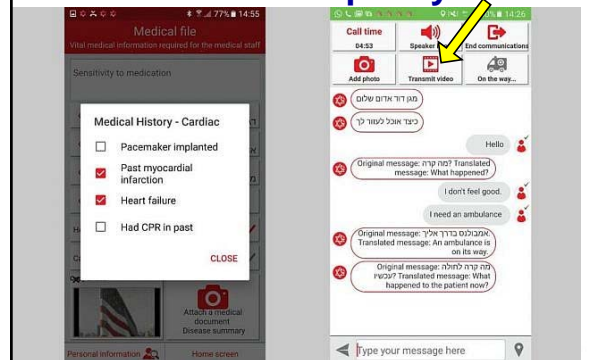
77% 14:55

Medical file

Vital medical information required for the medical staff

Sensitivity to medication

Medical History - Cardiac

Pacemaker implanted

Past myocardial infarction

Heart failure

Had CPR in past

CLOSE

Attach a medical document

Disease summary

Personal information

Home screen

14:26

Call time

04:53

Speaker

End communications

Add photo

Transmit video

On the way...

מגן דוד אדום שלום

כיצד אוכל לעזור לך

Hello

Original message: מה קרה? Translated message: What happened?

I don't feel good.

I need an ambulance

Original message: אמבולנס בדרך אליך Translated message: An ambulance is on its way.

Original message: מה קרה לחולה עכשיו? Translated message: What happened to the patient now?

Type your message here